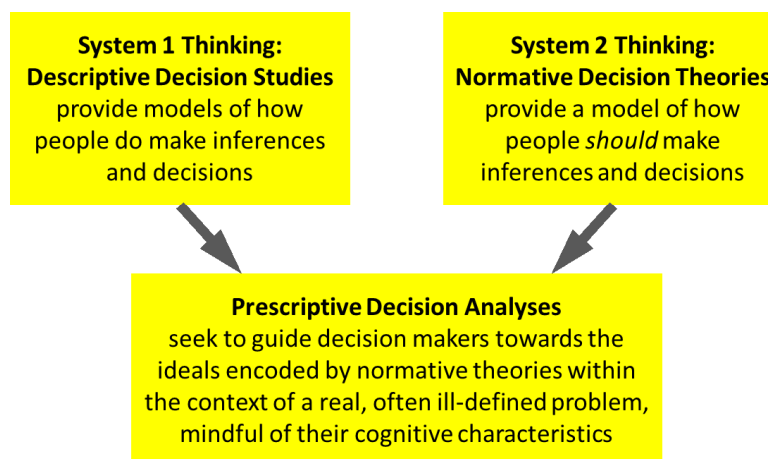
**System 1 Thinking:**
**Descriptive Decision Studies**
provide models of how people do make inferences and decisions

**System 2 Thinking:**
**Normative Decision Theories**
provide a model of how people *should* make inferences and decisions

**Prescriptive Decision Analyses**
seek to guide decision makers towards the ideals encoded by normative theories within the context of a real, often ill-defined problem, mindful of their cognitive characteristics